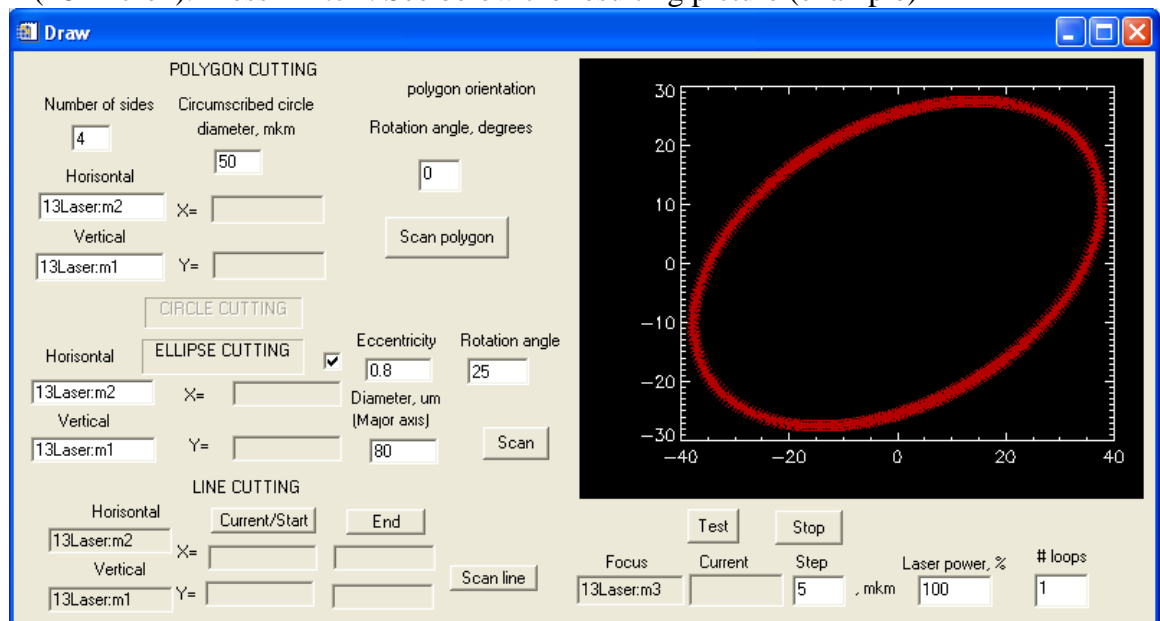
Draw

POLYGON CUTTING

Number of sides

4

Circumscribed circle diameter, mkm

50

polygon orientation

Rotation angle, degrees

0

Horisontal

13Laser:m2

X=

Vertical

13Laser:m1

Y=

Scan polygon

CIRCLE CUTTING

Horisontal

ELLIPSE CUTTING

Eccentricity

0.8

Rotation angle

25

13Laser:m2

X=

Diameter, um (Major axis)

Vertical

13Laser:m1

Y=

80

Scan

LINE CUTTING

Horisontal

Current/Start

End

13Laser:m2

X=

Vertical

Scan line

13Laser:m1

Y=

30

20

10

0

−10

−20

−30

−40

−20

0

20

40

Test

Stop

Focus

Current

Step

Laser power, %

# loops

13Laser:m3

5

, mkm

100

1